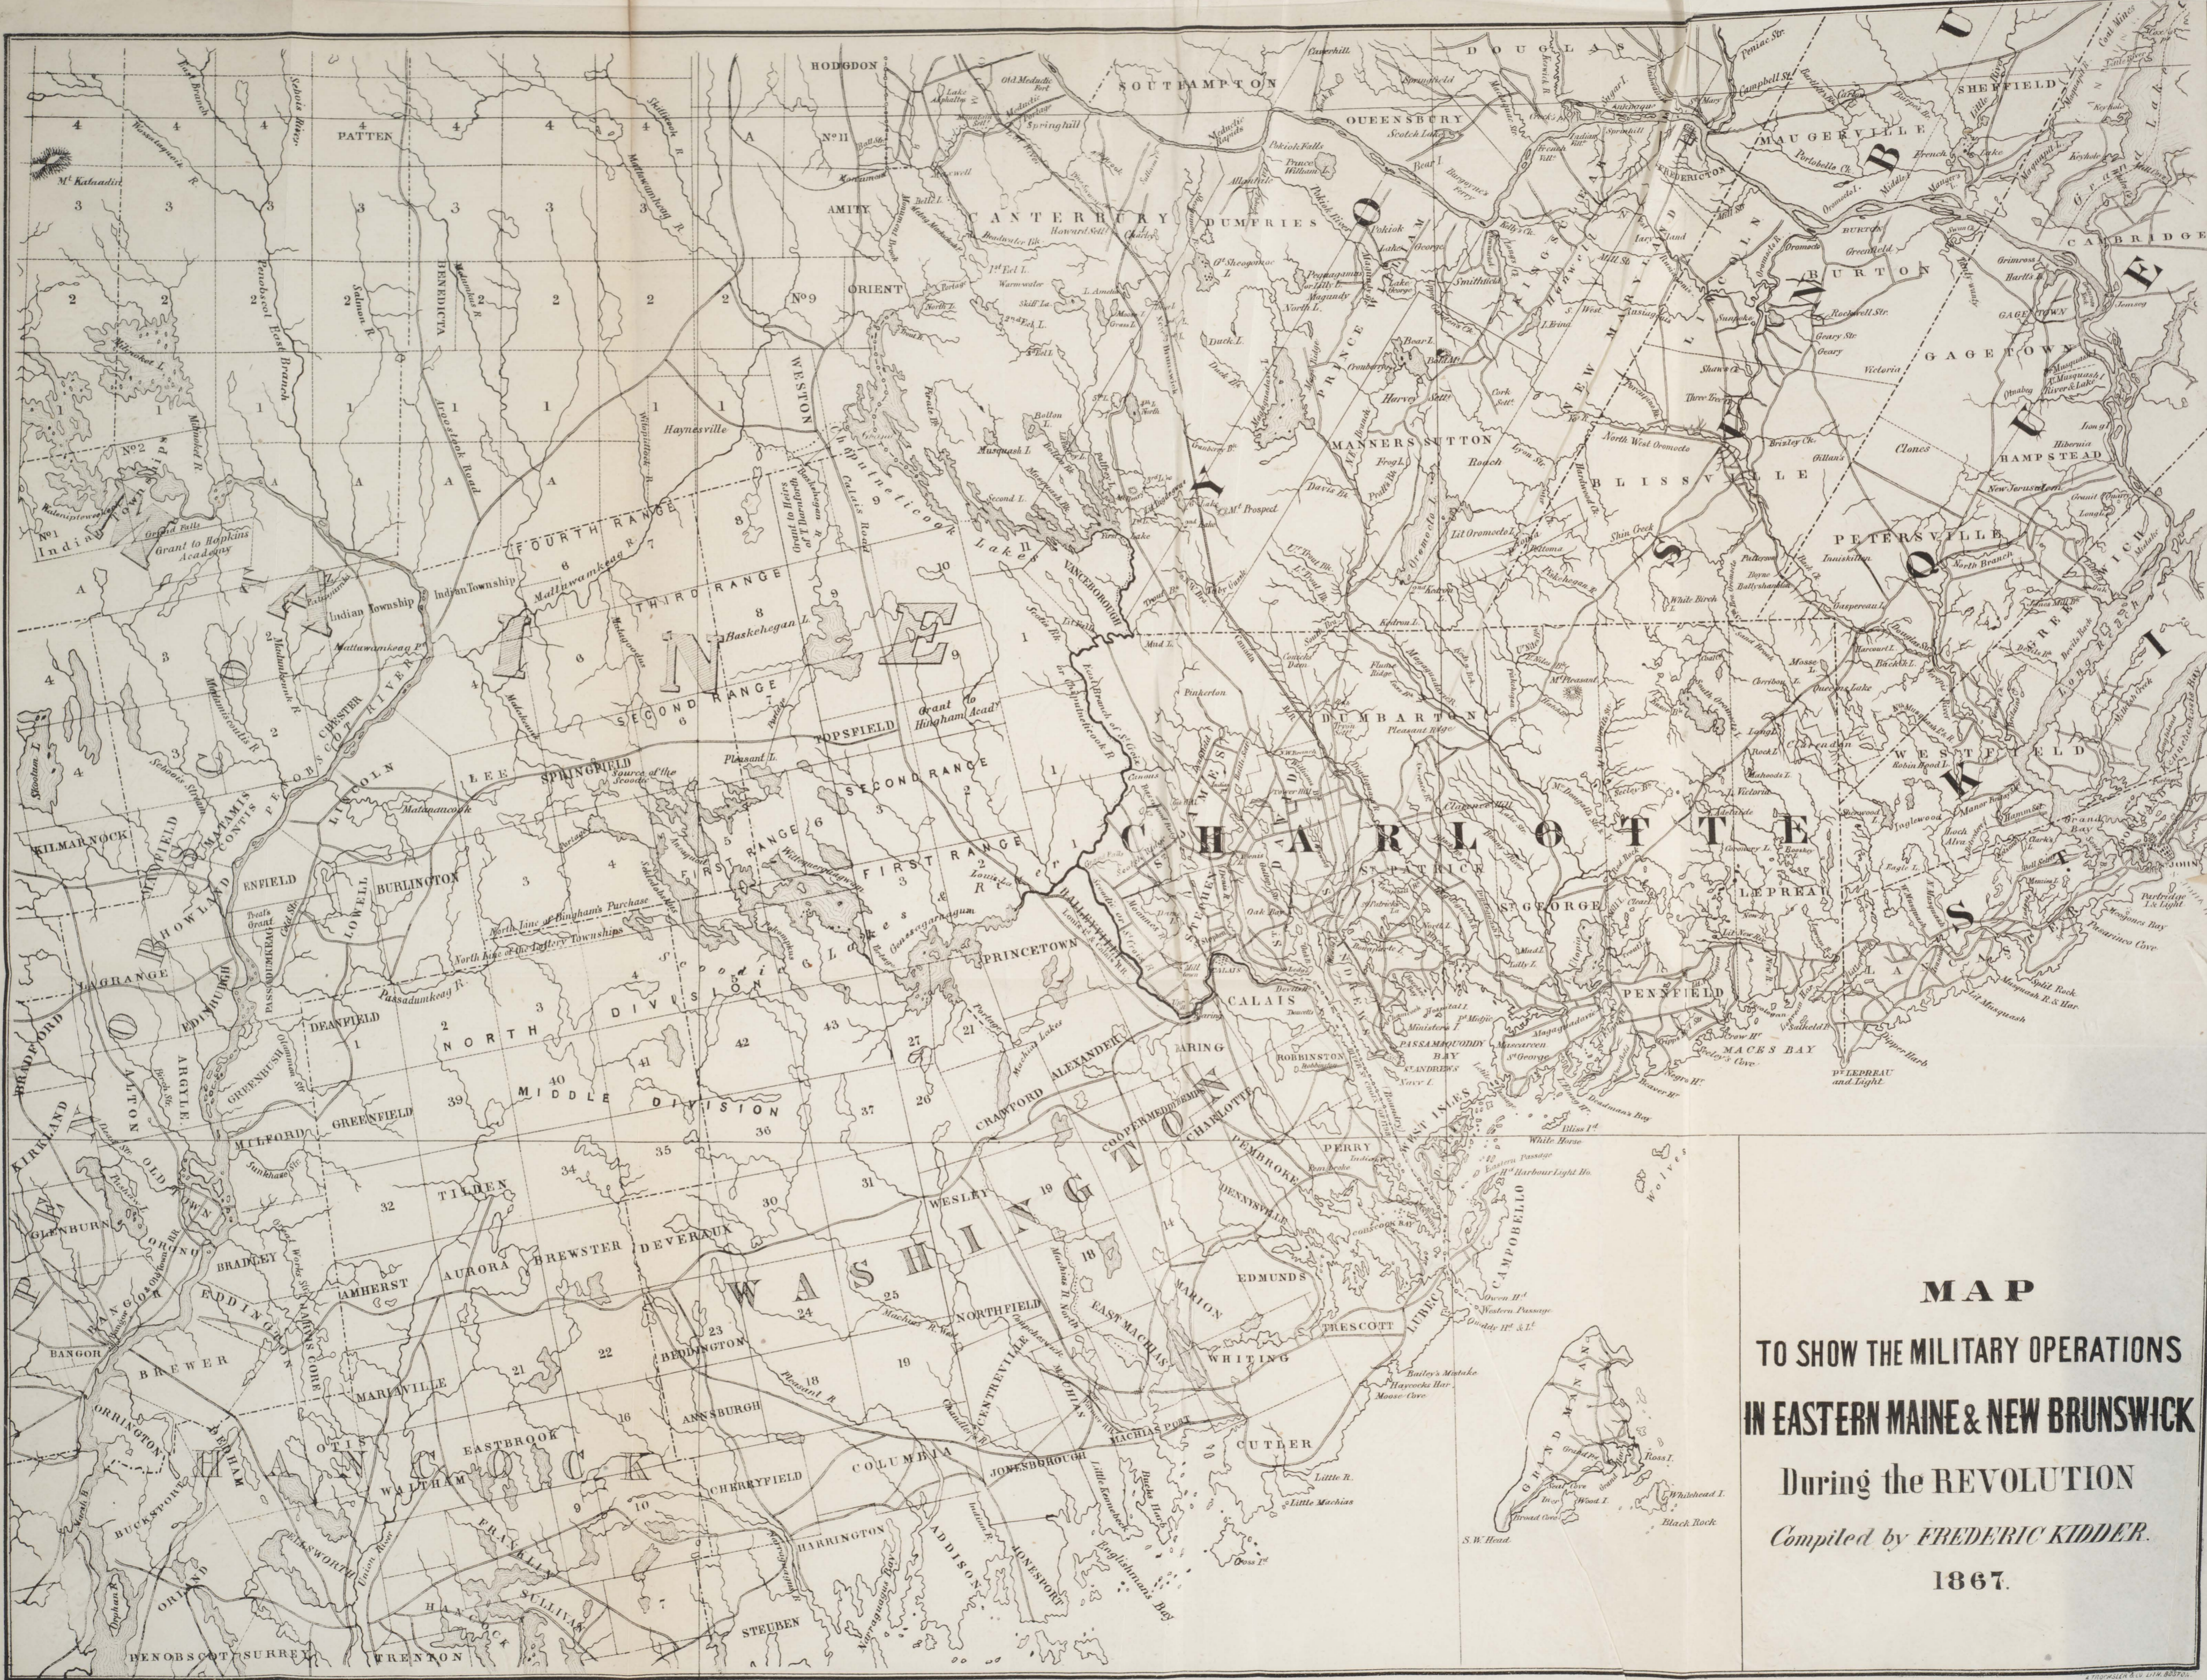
MAP
TO SHOW THE MILITARY OPERATIONS
IN EASTERN MAINE & NEW BRUNSWICK
During the REVOLUTION
Compiled by FREDERIC KIDDER.
1867.

WASHINGTON
HANCOCK
CHARLOTTE
SUNBURY
QUEENS
KINGS
ST. JOHN
YORK
PENOBSCOT
MAINE

PATTEN
HAYNESVILLE
WESTON
AMITY
ORIENT
CANTERBURY
DUMFRIES
SOUTHAMPTON
QUEENSBURY
DOUGLAS
FREDERICTON
MAUGERVILLE
SHEFFIELD
BURTON
GAGETOWN
CAMBRIDGE
HAMPSTEAD
PETERSVILLE
BLISSVILLE
MANNERS SUTTON
PRINCE WILLIAM
NEW MARYLAND
VANCEBOROUGH
DUMBARTON
ST. PATRICK
ST. GEORGE
PENNFIELD
LEPREAU
WESTFIELD
CALAIS
BARING
ROBBINSTON
ALEXANDER
CRAWFORD
CHARLOTTE
PEMBROKE
PERRY
DENNYSVILLE
EDMUNDS
MARION
WHITING
TRESCOTT
LUBEC
CAMPOBELLO
CUTLER
MACHIAS
EAST MACHIAS
NORTHFIELD
CENTREVILLE
JONESBOROUGH
JONESPORT
ADDISON
COLUMBIA
CHERRYFIELD
HARRINGTON
STEUBEN
DEVERAUX
WESLEY
BREWSTER
AURORA
AMHERST
MARIAVILLE
EASTBROOK
WALTHAM
OTIS
FRANKLIN
SULLIVAN
HANCOCK
TRENTON
SURREY
ELLSWORTH
ORLAND
BUCKSPORT
ORRINGTON
BREWER
BANGOR
EDDINGTON
BRADLEY
ORONO
GLENBURN
OLDTOWN
MILFORD
GREENFIELD
GREENBUSH
ARGYLE
ALTON
EDINBURGH
LAGRANGE
HOWLAND
ENFIELD
LOWELL
BURLINGTON
LINCOLN
LEE
SPRINGFIELD
TOPSFIELD
CHESTER
MATTAMISCONTIS
KILMARNOCK
DEANFIELD
TILDEN
PRINCETOWN
NORTH DIVISION
MIDDLE DIVISION
FIRST RANGE
SECOND RANGE
THIRD RANGE
FOURTH RANGE
Indian Township
Grant to Hopkins Academy
Mt. Katahdin
Chiputneticook Lakes
Schoodic Lakes
PASSAMAQUODDY BAY
St. Andrews
WEST ISLES
GRAND MANAN
MACES BAY
Pt. LEPREAU and Light
S.W. Head
Black Rock